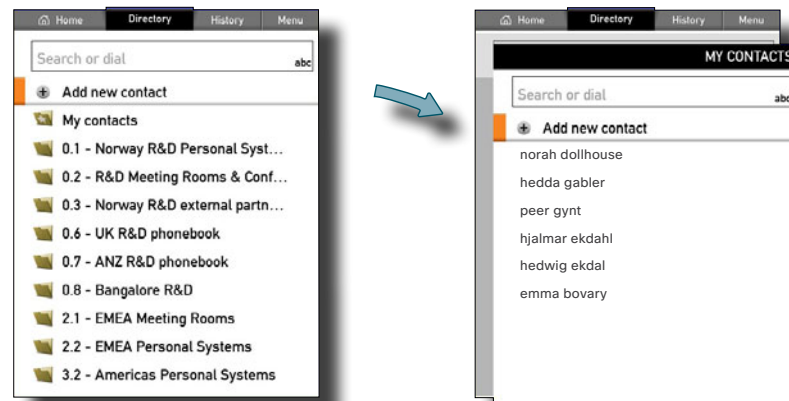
Home Directory History Menu

Search or dial abc

Add new contact

My contacts

0.1 - Norway R&D Personal Syst...

0.2 - R&D Meeting Rooms & Conf...

0.3 - Norway R&D external partn...

0.6 - UK R&D phonebook

0.7 - ANZ R&D phonebook

0.8 - Bangalore R&D

2.1 - EMEA Meeting Rooms

2.2 - EMEA Personal Systems

3.2 - Americas Personal Systems

Home Directory History Menu

MY CONTACTS

Search or dial abc

Add new contact

norah dollhouse

hedda gabler

peer gynt

hjalmar ekdahl

hedwig ekdal

emma bovary